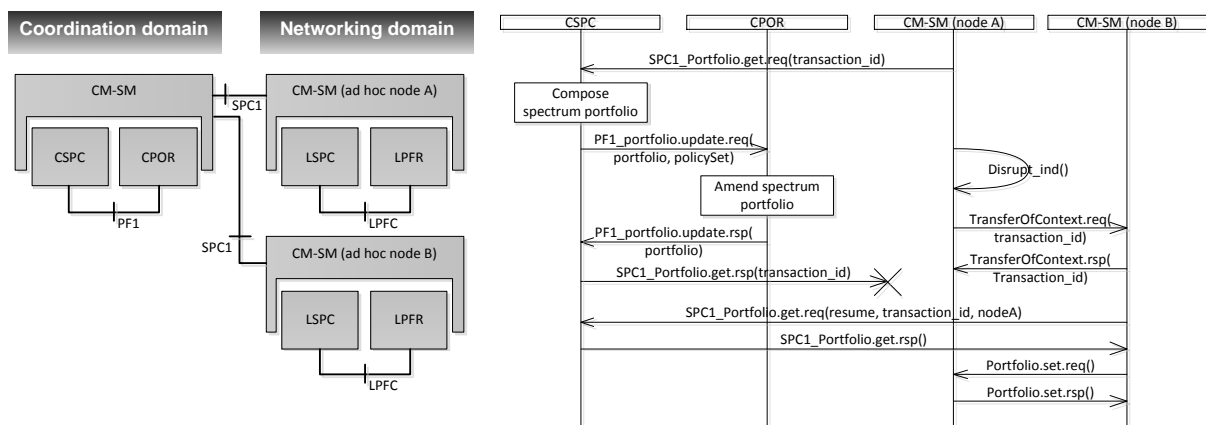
Coordination domain

Networking domain

CM-SM

CSPC

CPOR

PF1

SPC1

CM-SM (ad hoc node A)

LSPC

LPFR

LPFC

SPC1

CM-SM (ad hoc node B)

LSPC

LPFR

LPFC

CSPC

CPOR

CM-SM (node A)

CM-SM (node B)

SPC1_Portfolio.get.req(transaction_id)

Compose spectrum portfolio

PF1_portfolio.update.req( portfolio, policySet)

Disrupt_ind()

Amend spectrum portfolio

TransferOfContext.req( transaction_id)

PF1_portfolio.update.rsp( portfolio)

TransferOfContext.rsp( Transaction_id)

SPC1_Portfolio.get.rsp(transaction_id)

SPC1_Portfolio.get.req(resume, transaction_id, nodeA)

SPC1_Portfolio.get.rsp()

Portfolio.set.req()

Portfolio.set.rsp()